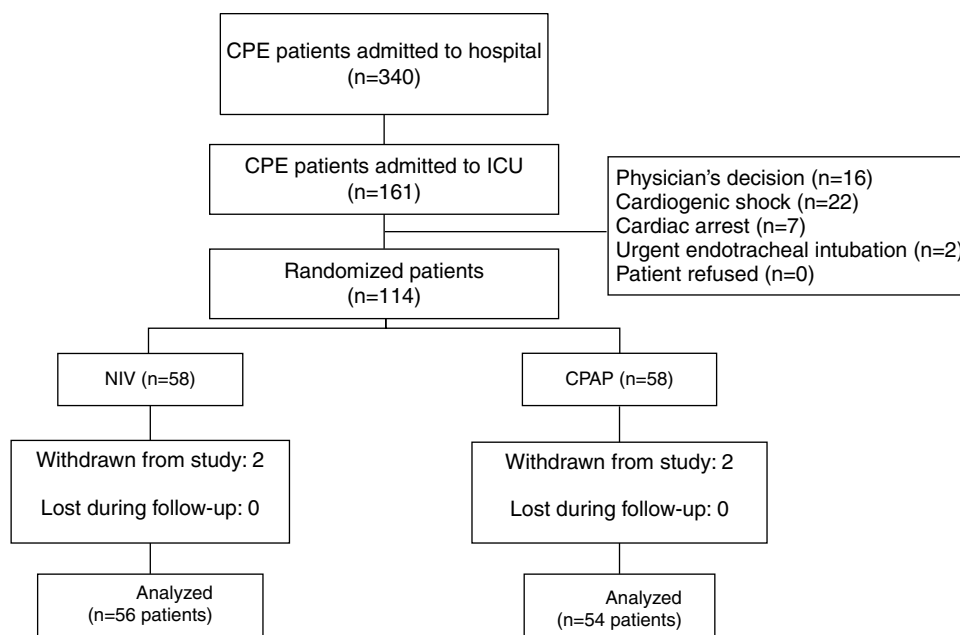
CPE patients admitted to hospital
(n=340)

CPE patients admitted to ICU
(n=161)

Physician's decision (n=16)
Cardiogenic shock (n=22)
Cardiac arrest (n=7)
Urgent endotracheal intubation (n=2)
Patient refused (n=0)

Randomized patients
(n=114)

NIV (n=58)

CPAP (n=58)

Withdrawn from study: 2

Lost during follow-up: 0

Withdrawn from study: 2

Lost during follow-up: 0

Analyzed
(n=56 patients)

Analyzed
(n=54 patients)